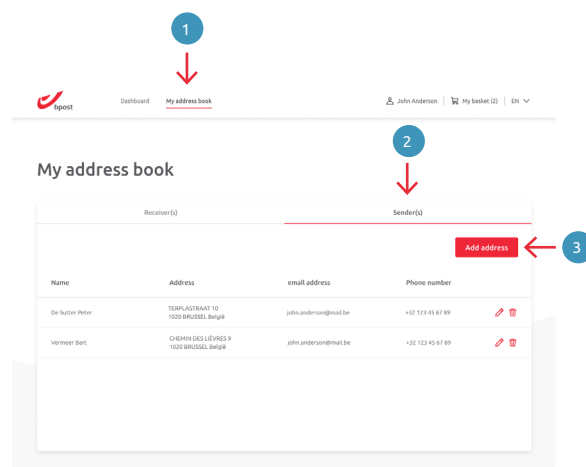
1

bpost

Dashboard

My address book

John Anderson | My basket (2) | EN

2

My address book

Receiver(s)

Sender(s)

Add address

3

| Name | Address | email address | Phone number |
|---|---|---|---|
| De Sutter Peter | TERPLASTRAAT 10 1020 BRUSSEL België | john.anderson@mail.be | +32 123 45 67 89 |
| Vermeer Bart | CHEMIN DES LIÈVRES 9 1020 BRUSSEL België | john.anderson@mail.be | +32 123 45 67 89 |